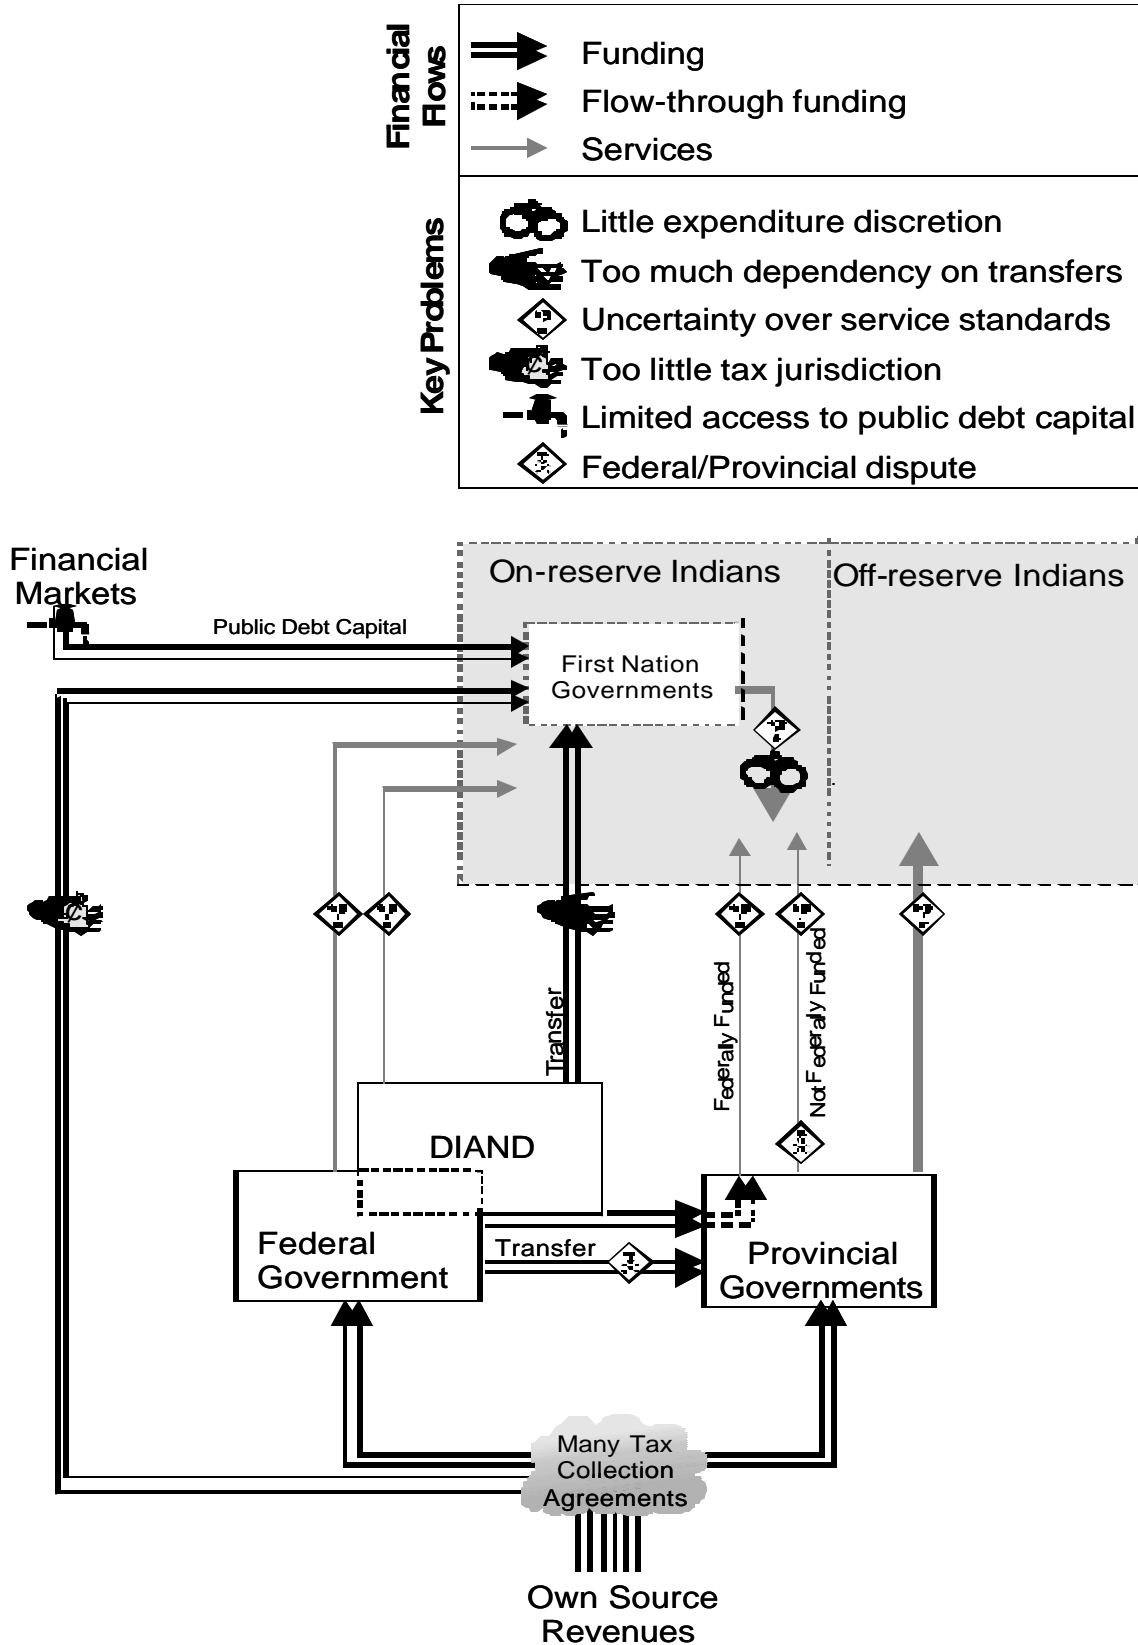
Financial Flows

Funding
Flow-through funding
Services

Key Problems

Little expenditure discretion
Too much dependency on transfers
Uncertainty over service standards
Too little tax jurisdiction
Limited access to public debt capital
Federal/Provincial dispute

Financial Markets

Public Debt Capital

On-reserve Indians

Off-reserve Indians

First Nation Governments

Transfer

Federally Funded

Not Federally Funded

DIAND

Federal Government

Transfer

Provincial Governments

Many Tax Collection Agreements

Own Source Revenues